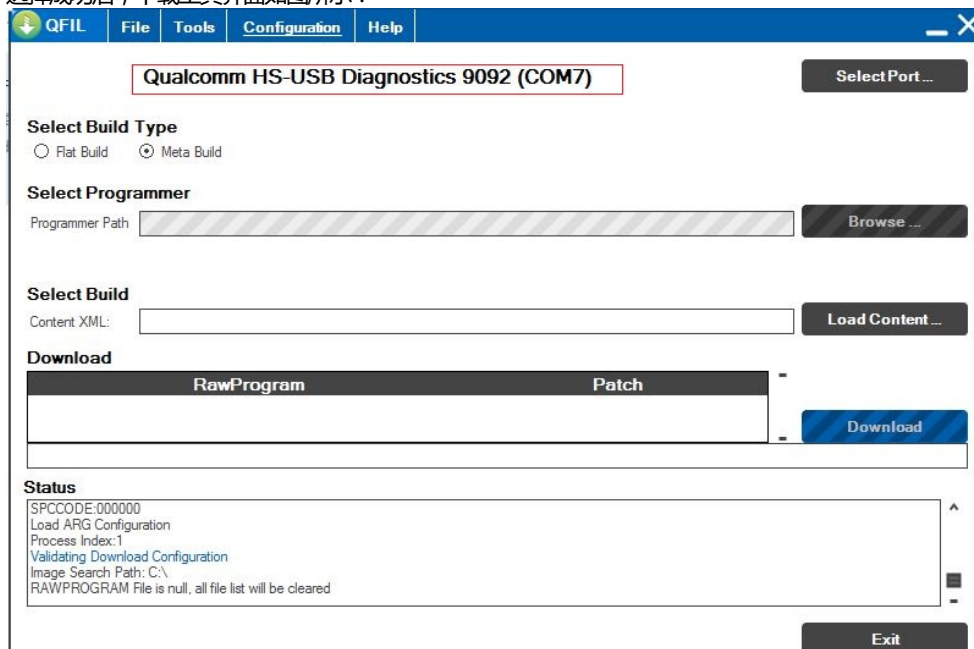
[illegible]

QFIL File Tools Configuration Help

Qualcomm HS-USB Diagnostics 9092 (COM7)

Select Port ...

Select Build Type

Flat Build Meta Build

Select Programmer

Programmer Path

Browse ...

Select Build

Content XML:

Load Content ...

Download

| RawProgram | Patch |
|---|---|
| | |

Download

Status

SPCCODE:000000
Load ARG Configuration
Process Index:1
Validating Download Configuration
Image Search Path: C:\
RAWPROGRAM File is null, all file list will be cleared

Exit